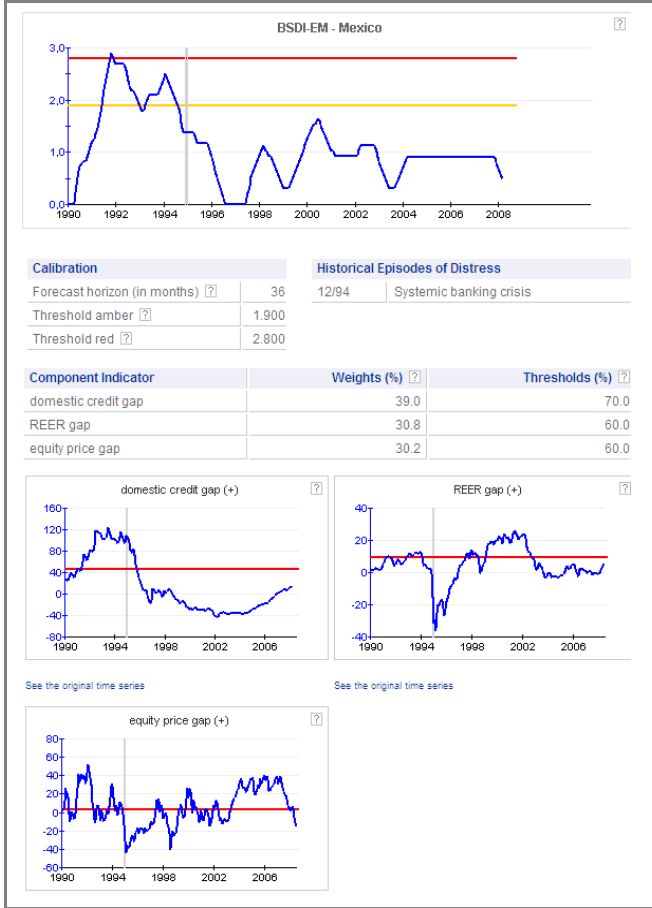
BSDI-EM - Mexico

?

3,0
2,0
1,0
0,0
1990 1992 1994 1996 1998 2000 2002 2004 2006 2008

| Calibration | |
|---|---|
| Forecast horizon (in months) ? | 36 |
| Threshold amber ? | 1.900 |
| Threshold red ? | 2.800 |

| Historical Episodes of Distress | |
|---|---|
| 12/94 | Systemic banking crisis |

| Component Indicator | Weights (%) ? | Thresholds (%) ? |
|---|---|---|
| domestic credit gap | 39.0 | 70.0 |
| REER gap | 30.8 | 60.0 |
| equity price gap | 30.2 | 60.0 |

domestic credit gap (+)

?

160
120
80
40
0
-40
-80
1990 1994 1998 2002 2006

See the original time series

REER gap (+)

?

40
20
0
-20
-40
1990 1994 1998 2002 2006

See the original time series

equity price gap (+)

?

80
60
40
20
0
-20
-40
-60
1990 1994 1998 2002 2006